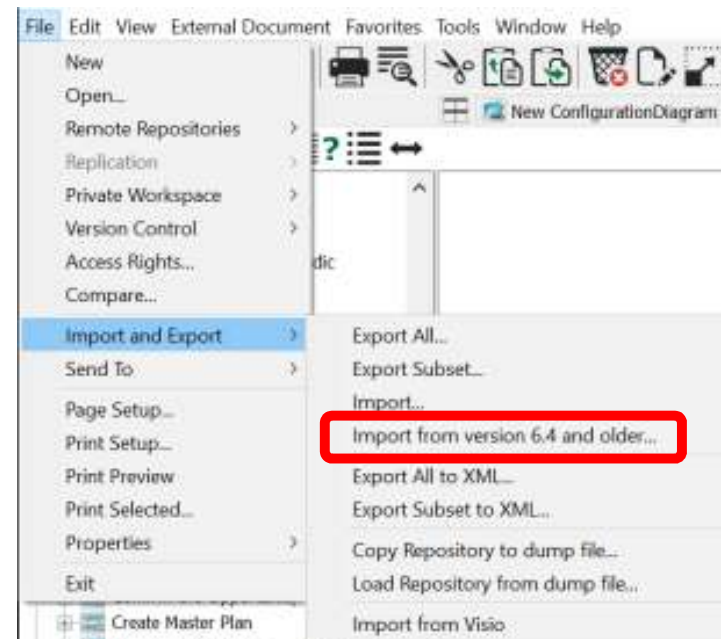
File Edit View External Document Favorites Tools Window Help

New
Open...
Remote Repositories
Replication
Private Workspace
Version Control
Access Rights...
Compare...
Import and Export
Send To
Page Setup...
Print Setup...
Print Preview
Print Selected...
Properties
Exit

New ConfigurationDiagram

dic

Export All...
Export Subset...
Import...
Import from version 6.4 and older...
Export All to XML...
Export Subset to XML...
Copy Repository to dump file...
Load Repository from dump file...
Import from Visio

Create Master Plan